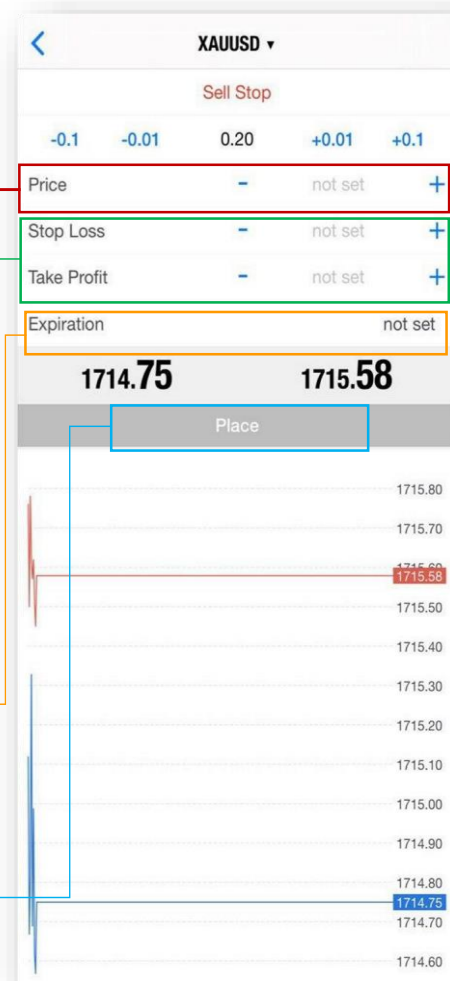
<
XAUUSD ▾

Sell Stop

-0.1 -0.01 0.20 +0.01 +0.1

Price - not set +

Stop Loss - not set +

Take Profit - not set +

Expiration not set

1714.75 1715.58

Place

1715.80
1715.70
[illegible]
1715.58
1715.50
1715.40
1715.30
1715.20
1715.10
1715.00
1714.90
1714.80
1714.75
1714.70
1714.60